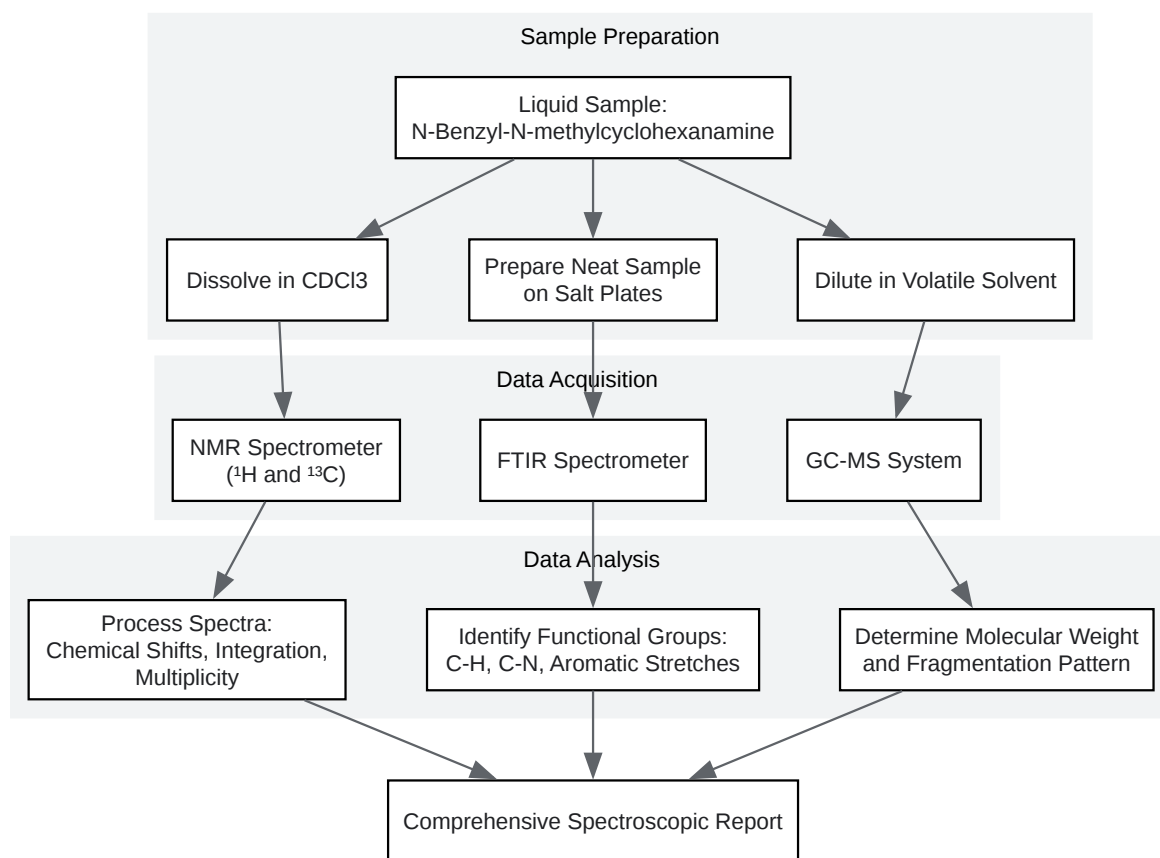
Sample Preparation

Liquid Sample:
N-Benzyl-N-methylcyclohexanamine

Dissolve in CDCl3

Prepare Neat Sample on Salt Plates

Dilute in Volatile Solvent

Data Acquisition

NMR Spectrometer ($^1$H and $^{13}$C)

FTIR Spectrometer

GC-MS System

Data Analysis

Process Spectra: Chemical Shifts, Integration, Multiplicity

Identify Functional Groups: C-H, C-N, Aromatic Stretches

Determine Molecular Weight and Fragmentation Pattern

Comprehensive Spectroscopic Report